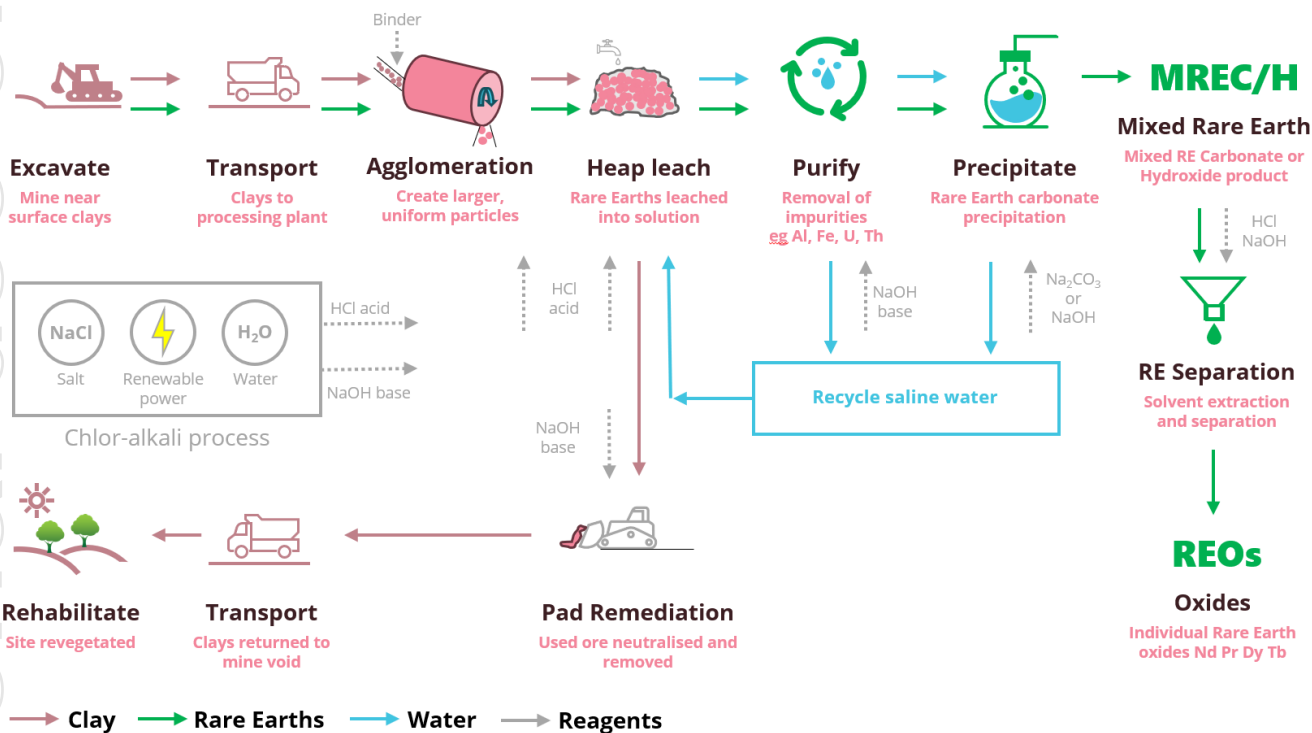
Binder

MREC/H

Excavate
Mine near surface clays

Transport
Clays to processing plant

Agglomeration
Create larger, uniform particles

Heap leach
Rare Earths leached into solution

Purify
Removal of impurities eg Al, Fe, U, Th

Precipitate
Rare Earth carbonate precipitation

Mixed Rare Earth
Mixed RE Carbonate or Hydroxide product

HCl
NaOH

HCl acid

NaOH base

NaOH base

$Na_2CO_3$ or NaOH

NaCl
Salt

Renewable power

$H_2O$
Water

Chlor-alkali process

HCl acid

NaOH base

Recycle saline water

RE Separation
Solvent extraction and separation

REOs
Oxides
Individual Rare Earth oxides Nd Pr Dy Tb

Rehabilitate
Site revegetated

Transport
Clays returned to mine void

Pad Remediation
Used ore neutralised and removed

Clay
Rare Earths
Water
Reagents